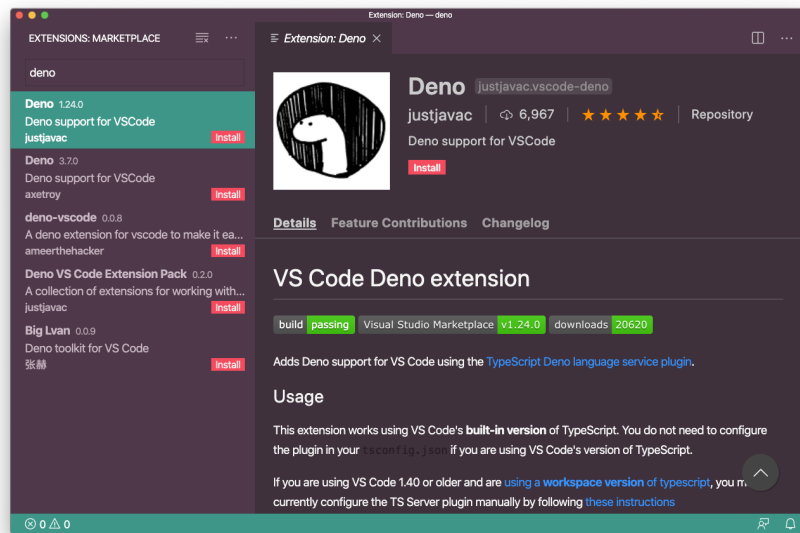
Extension: Deno — deno

EXTENSIONS: MARKETPLACE

deno

Deno 1.24.0
Deno support for VSCode
justjavac Install

Deno 3.7.0
Deno support for VSCode
axetroy Install

deno-vscode 0.0.8
A deno extension for vscode to make it ea...
ameerthehacker Install

Deno VS Code Extension Pack 0.2.0
A collection of extensions for working with...
justjavac Install

Big Lvan 0.0.9
Deno toolkit for VS Code
张赫 Install

Extension: Deno ×

Deno justjavac.vscode-deno
justjavac | 6,967 | Repository
Deno support for VSCode
Install

Details Feature Contributions Changelog

VS Code Deno extension

build passing Visual Studio Marketplace v1.24.0 downloads 20620

Adds Deno support for VS Code using the TypeScript Deno language service plugin.

Usage

This extension works using VS Code's **built-in version** of TypeScript. You do not need to configure the plugin in your tsconfig.json if you are using VS Code's version of TypeScript.

If you are using VS Code 1.40 or older and are using a **workspace version** of typescript, you m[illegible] currently configure the TS Server plugin manually by following these instructions

⊗ 0 ⚠ 0